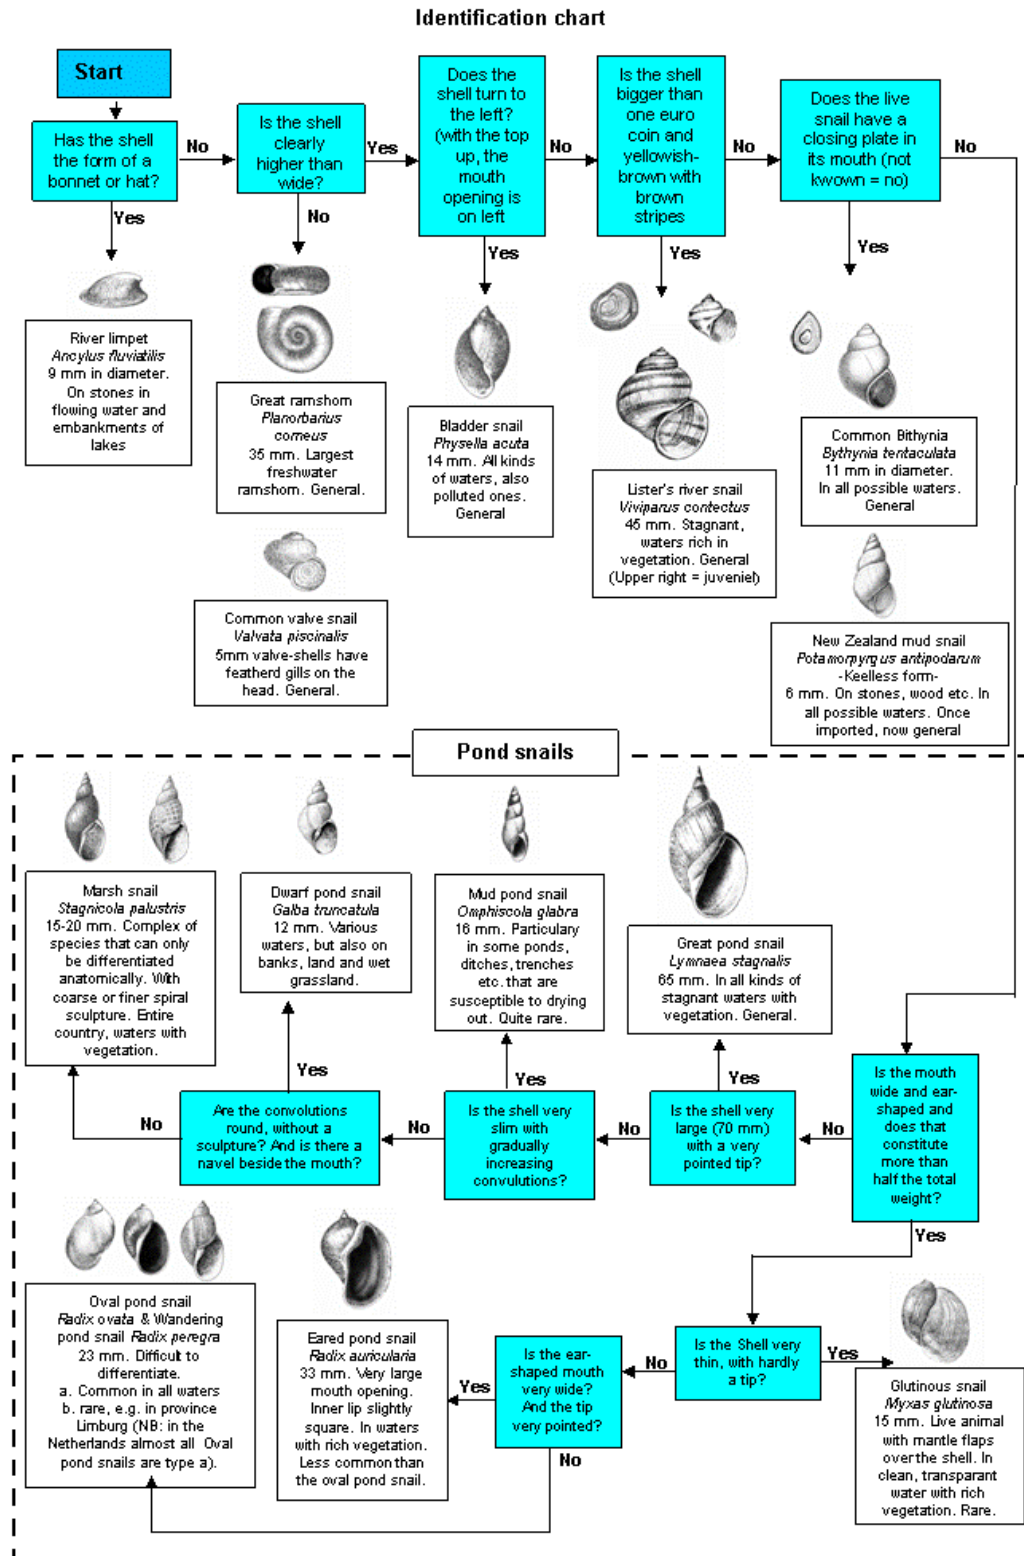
Identification chart

Start

Has the shell the form of a bonnet or hat?

No

Is the shell clearly higher than wide?

Yes

Does the shell turn to the left? (with the top up, the mouth opening is on left

No

Is the shell bigger than one euro coin and yellowish-brown with brown stripes

No

Does the live snail have a closing plate in its mouth (not kwown = no)

No

Yes

River limpet
Ancylus fluviatilis
9 mm in diameter. On stones in flowing water and embankments of lakes

No

Great ramshorn
Planorbarius corneus
35 mm. Largest freshwater ramshorn. General.

Common valve snail
Valvata piscinalis
5mm valve-shells have featherd gills on the head. General.

Yes

Bladder snail
Physella acuta
14 mm. All kinds of waters, also polluted ones. General

Yes

Lister's river snail
Viviparus contectus
45 mm. Stagnant, waters rich in vegetation. General
(Upper right = juveniel)

Yes

Common Bithynia
Bythynia tentaculata
11 mm in diameter. In all possible waters. General

New Zealand mud snail
Potamorpyrgus antipodarum
-Keelless form-
6 mm. On stones, wood etc. In all possible waters. Once imported, now general

Pond snails

Marsh snail
Stagnicola palustris
15-20 mm. Complex of species that can only be differentiated anatomically. With coarse or finer spiral sculpture. Entire country, waters with vegetation.

Dwarf pond snail
Galba truncatula
12 mm. Various waters, but also on banks, land and wet grassland.

Mud pond snail
Omphiscola glabra
16 mm. Particulary in some ponds, ditches, trenches etc. that are susceptible to drying out. Quite rare.

Great pond snail
Lymnaea stagnalis
65 mm. In all kinds of stagnant waters with vegetation. General.

Yes

Yes

Yes

No

Are the convolutions round, without a sculpture? And is there a navel beside the mouth?

No

Is the shell very slim with gradually increasing convolutions?

No

Is the shell very large (70 mm) with a very pointed tip?

No

Is the mouth wide and ear-shaped and does that constitute more than half the total weight?

Yes

Oval pond snail
Radix ovata & Wandering pond snail Radix peregra
23 mm. Difficult to differentiate.
a. Common in all waters
b. rare, e.g. in province Limburg (NB: in the Netherlands almost all Oval pond snails are type a).

Eared pond snail
Radix auricularia
33 mm. Very large mouth opening. Inner lip slightly square. In waters with rich vegetation. Less common than the oval pond snail.

Yes

Is the ear-shaped mouth very wide? And the tip very pointed?

No

No

Is the Shell very thin, with hardly a tip?

Yes

Glutinous snail
Myxas glutinosa
15 mm. Live animal with mantle flaps over the shell. In clean, transparant water with rich vegetation. Rare.